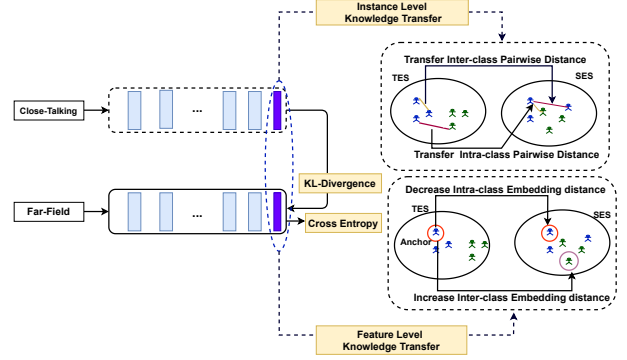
Instance Level Knowledge Transfer

Transfer Inter-class Pairwise Distance

TES

SES

Transfer Intra-class Pairwise Distance

Close-Talking

...

KL-Divergence

Far-Field

...

Cross Entropy

Decrease Intra-class Embedding distance

TES

SES

Anchor

Increase Inter-class Embedding distance

Feature Level Knowledge Transfer